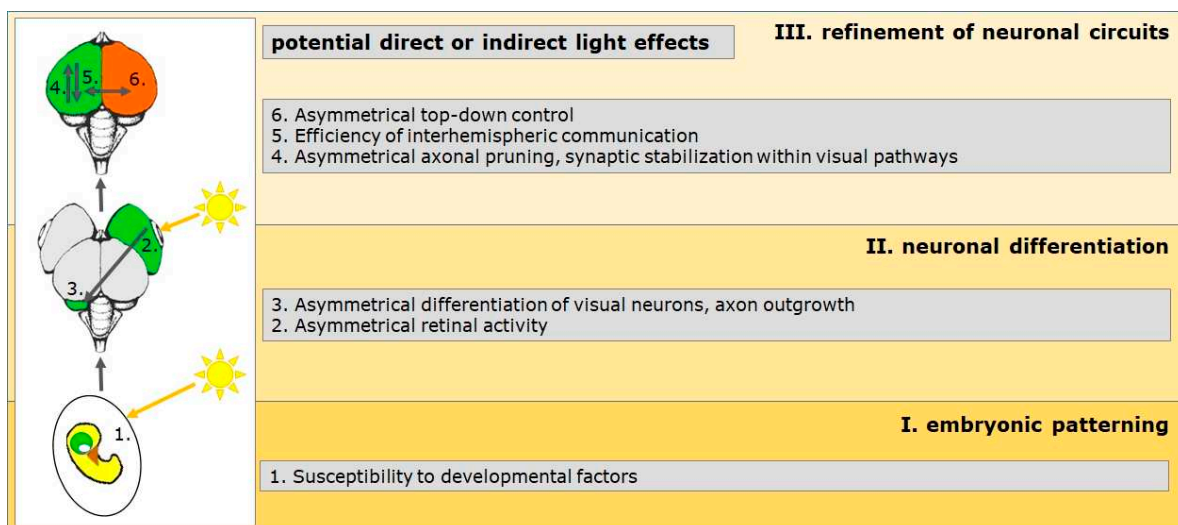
4.
5.
6.

potential direct or indirect light effects

III. refinement of neuronal circuits

6. Asymmetrical top-down control
5. Efficiency of interhemispheric communication
4. Asymmetrical axonal pruning, synaptic stabilization within visual pathways

2.
3.

II. neuronal differentiation

3. Asymmetrical differentiation of visual neurons, axon outgrowth
2. Asymmetrical retinal activity

1.

I. embryonic patterning

1. Susceptibility to developmental factors